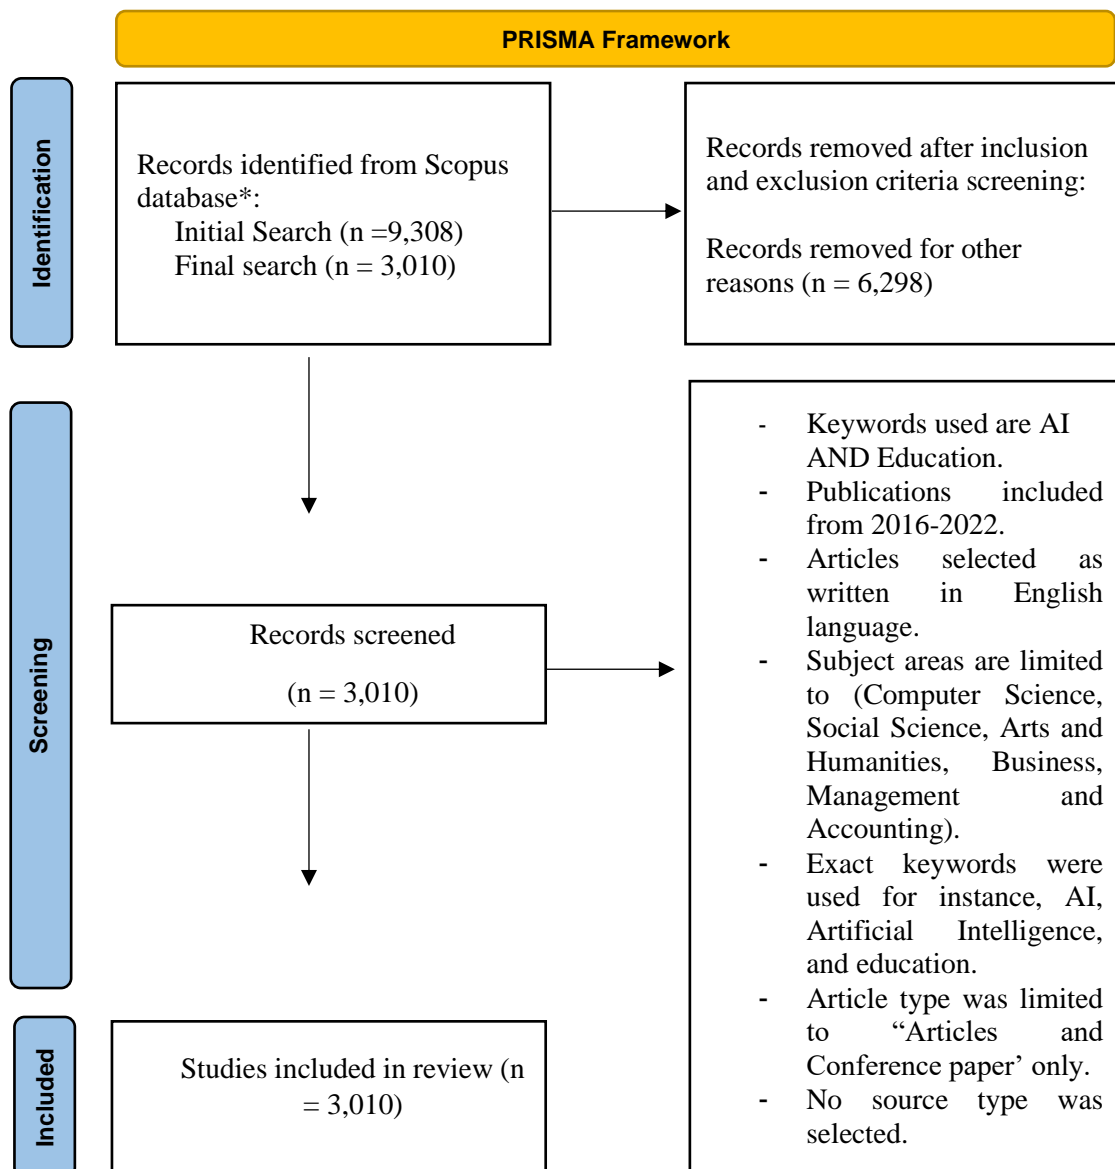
PRISMA Framework

Identification

Records identified from Scopus database*:
Initial Search (n =9,308)
Final search (n = 3,010)

Records removed after inclusion and exclusion criteria screening:

Records removed for other reasons (n = 6,298)

Screening

Records screened

(n = 3,010)

- Keywords used are AI AND Education.
- Publications included from 2016-2022.
- Articles selected as written in English language.
- Subject areas are limited to (Computer Science, Social Science, Arts and Humanities, Business, Management and Accounting).
- Exact keywords were used for instance, AI, Artificial Intelligence, and education.
- Article type was limited to "Articles and Conference paper' only.
- No source type was selected.

Included

Studies included in review (n = 3,010)